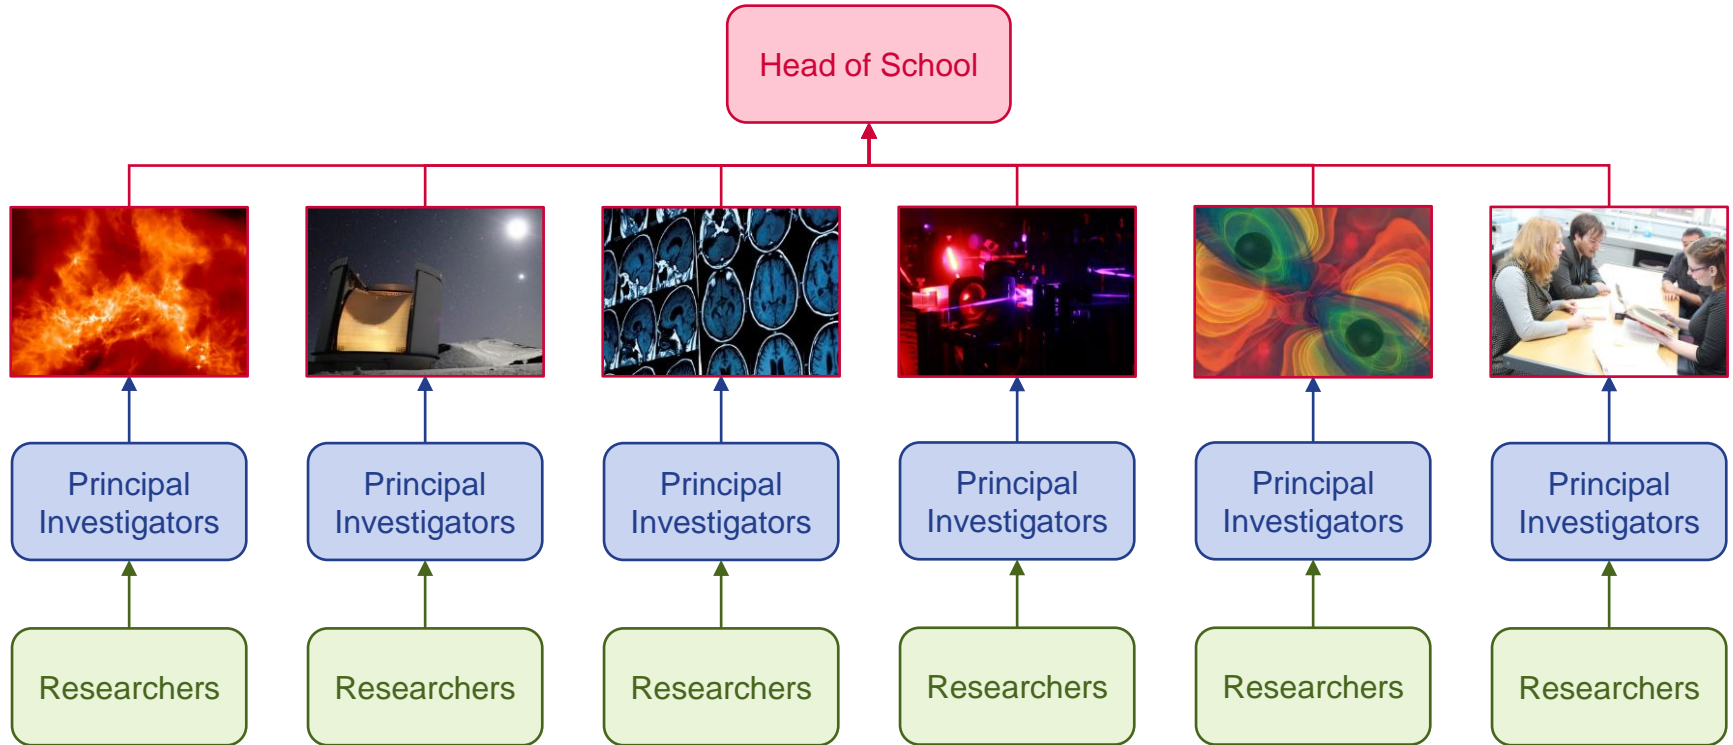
Head of School

Principal Investigators

Principal Investigators

Principal Investigators

Principal Investigators

Principal Investigators

Principal Investigators

Researchers

Researchers

Researchers

Researchers

Researchers

Researchers